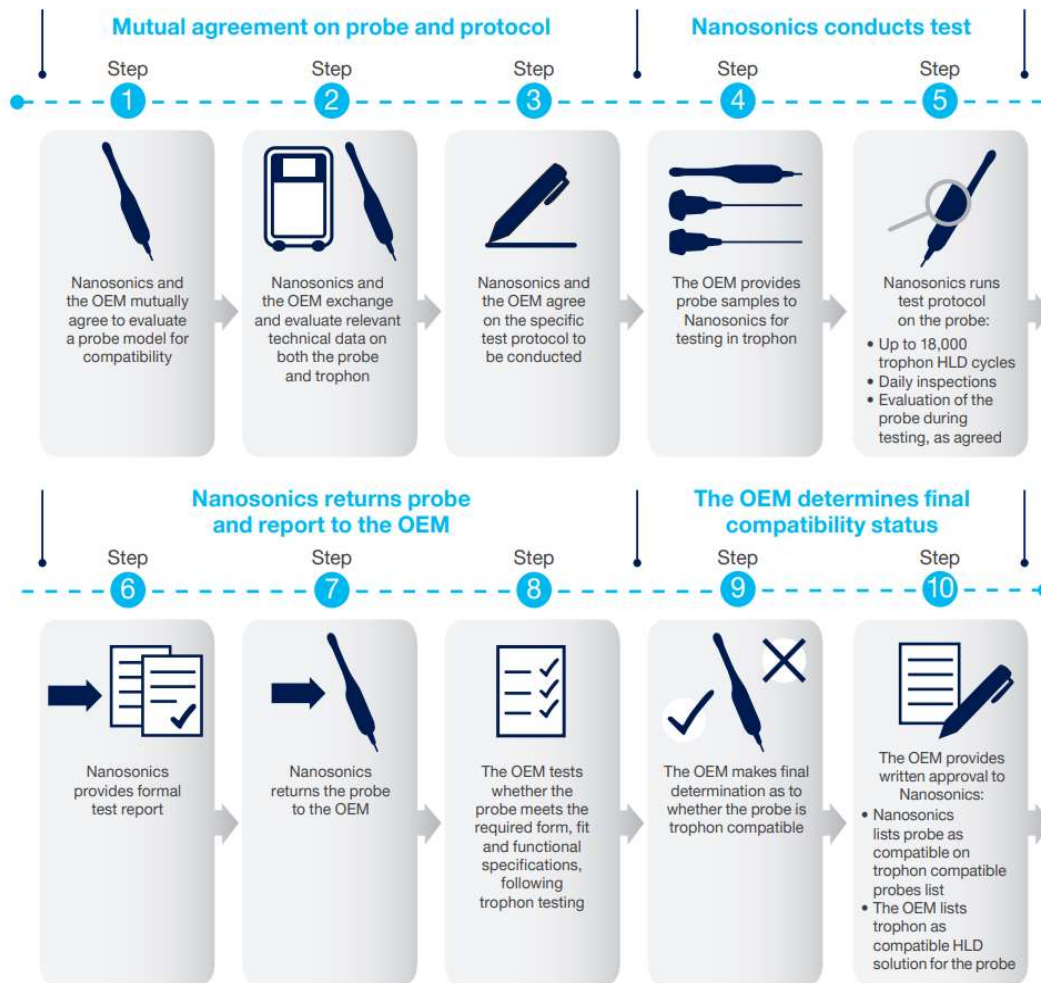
Mutual agreement on probe and protocol

Nanosonics conducts test

Step 1

Nanosonics and the OEM mutually agree to evaluate a probe model for compatibility

Step 2

Nanosonics and the OEM exchange and evaluate relevant technical data on both the probe and trophon

Step 3

Nanosonics and the OEM agree on the specific test protocol to be conducted

Step 4

The OEM provides probe samples to Nanosonics for testing in trophon

Step 5

Nanosonics runs test protocol on the probe:
• Up to 18,000 trophon HLD cycles
• Daily inspections
• Evaluation of the probe during testing, as agreed

Nanosonics returns probe and report to the OEM

The OEM determines final compatibility status

Step 6

Nanosonics provides formal test report

Step 7

Nanosonics returns the probe to the OEM

Step 8

The OEM tests whether the probe meets the required form, fit and functional specifications, following trophon testing

Step 9

The OEM makes final determination as to whether the probe is trophon compatible

Step 10

The OEM provides written approval to Nanosonics:
• Nanosonics lists probe as compatible on trophon compatible probes list
• The OEM lists trophon as compatible HLD solution for the probe